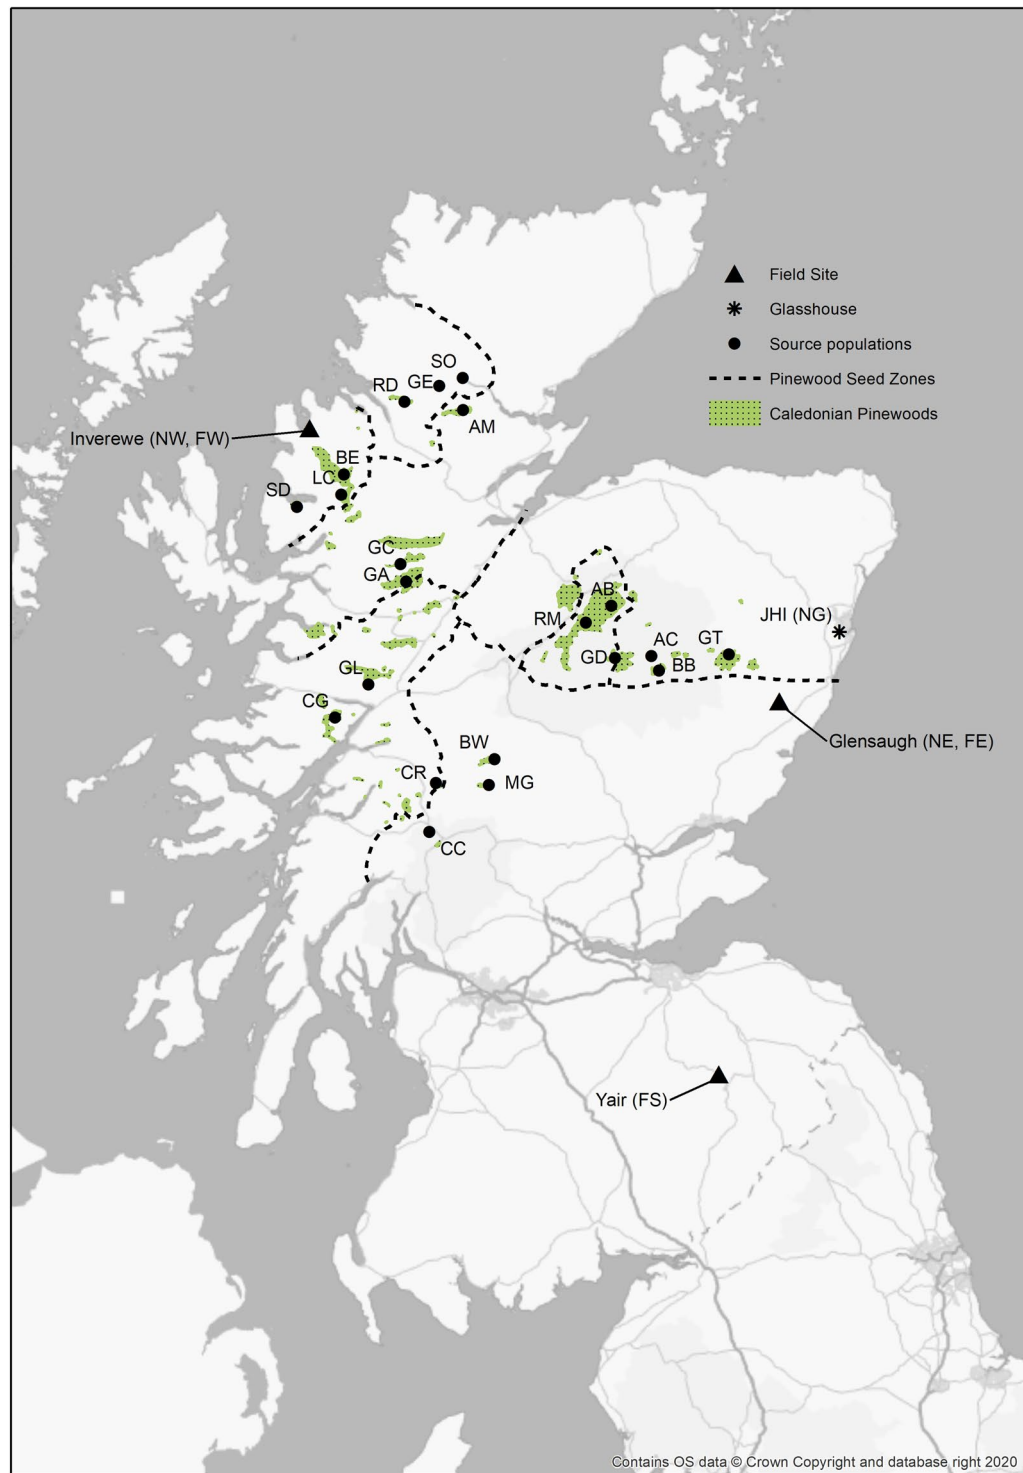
Field Site
Glasshouse
Source populations
Pinewood Seed Zones
Caledonian Pinewoods

SO
RD
GE
AM
Inverewe (NW, FW)
BE
LC
SD
GC
GA
AB
RM
AC
GT
JHI (NG)
GD
BB
GL
CG
Glensaugh (NE, FE)
BW
CR
MG
CC
Yair (FS)

Contains OS data © Crown Copyright and database right 2020